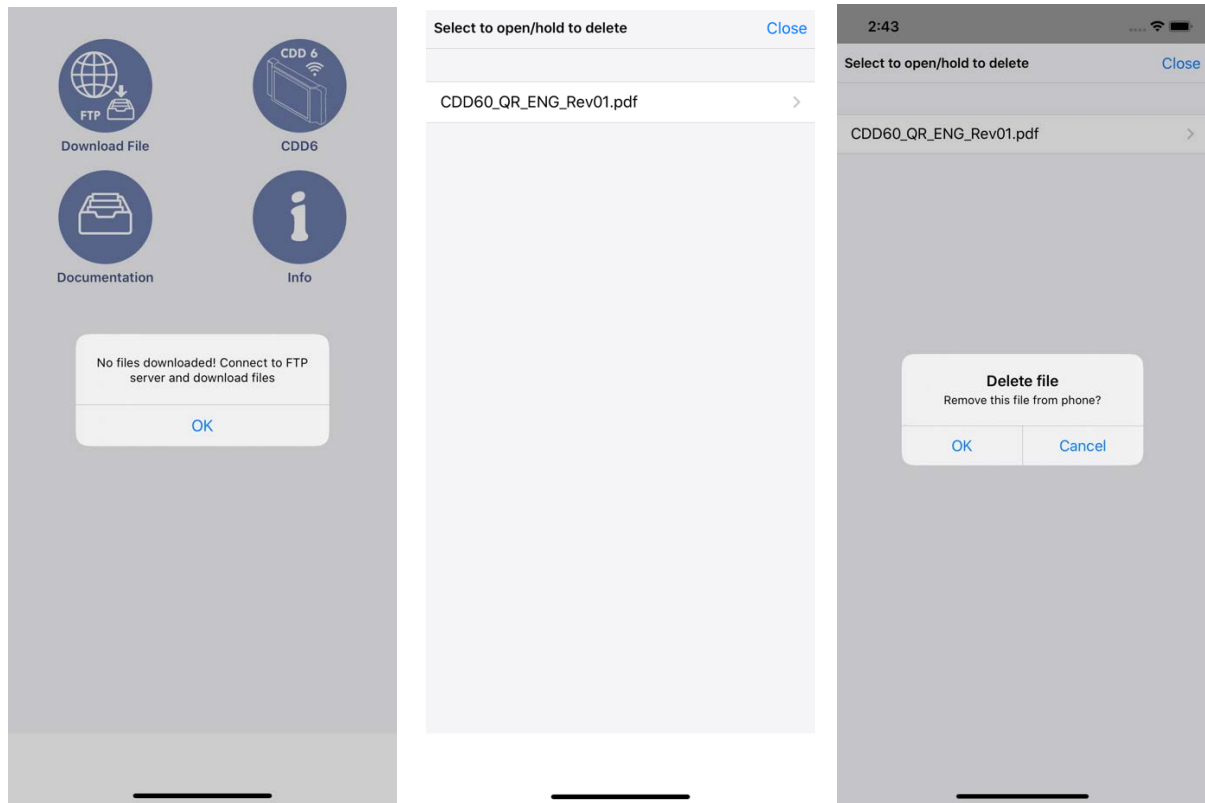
FTP

Download File

CDD 6

CDD6

Documentation

Info

No files downloaded! Connect to FTP server and download files

OK

Select to open/hold to delete

Close

CDD60_QR_ENG_Rev01.pdf

2:43

Select to open/hold to delete

Close

CDD60_QR_ENG_Rev01.pdf

Delete file

Remove this file from phone?

OK

Cancel